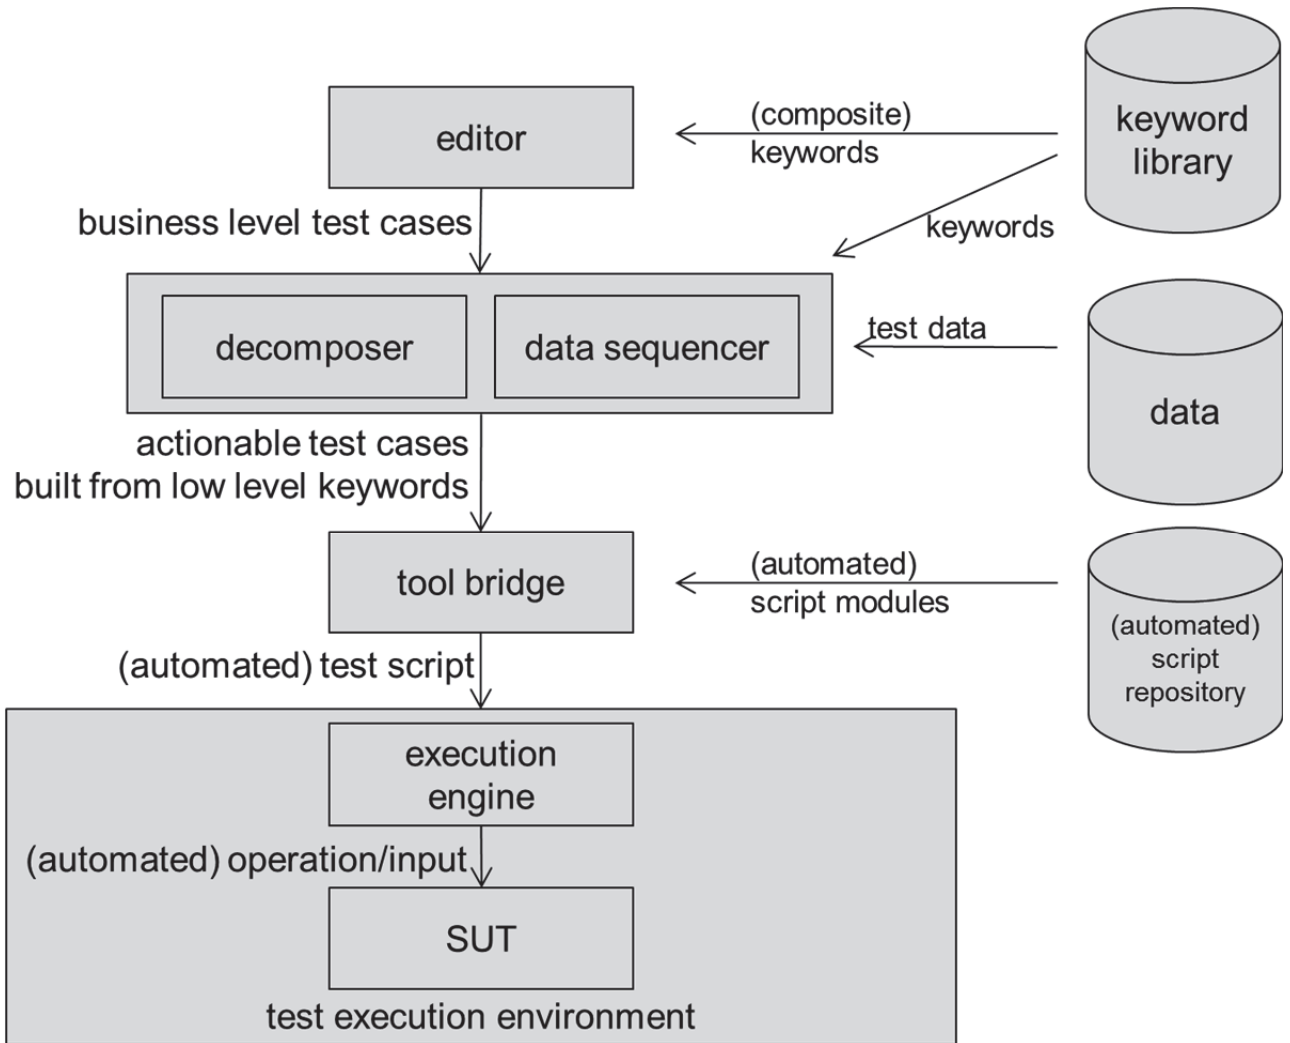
editor

(composite) keywords

keyword library

business level test cases

keywords

decomposer

data sequencer

test data

data

actionable test cases built from low level keywords

tool bridge

(automated) script modules

(automated) script repository

(automated) test script

execution engine

(automated) operation/input

SUT

test execution environment